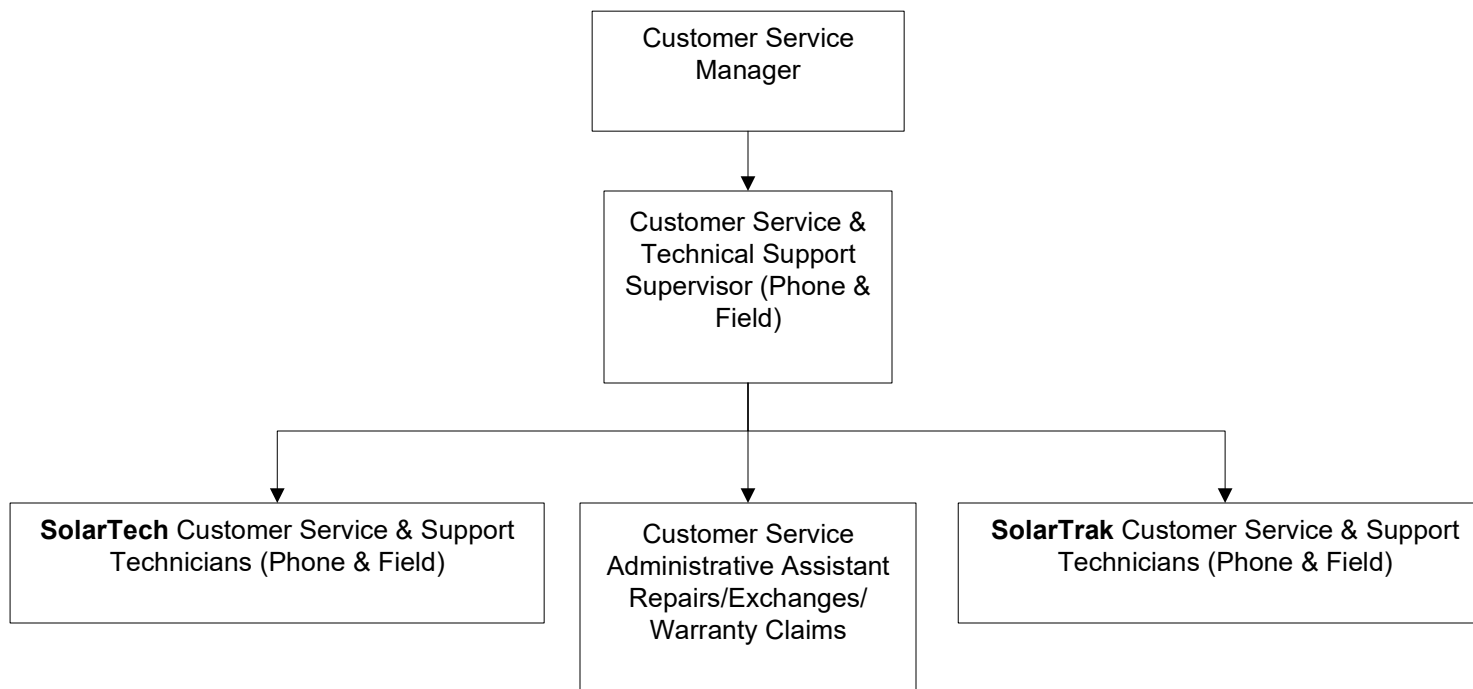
Customer Service Manager

Customer Service & Technical Support Supervisor (Phone & Field)

**SolarTech** Customer Service & Support Technicians (Phone & Field)

Customer Service Administrative Assistant Repairs/Exchanges/ Warranty Claims

**SolarTrak** Customer Service & Support Technicians (Phone & Field)